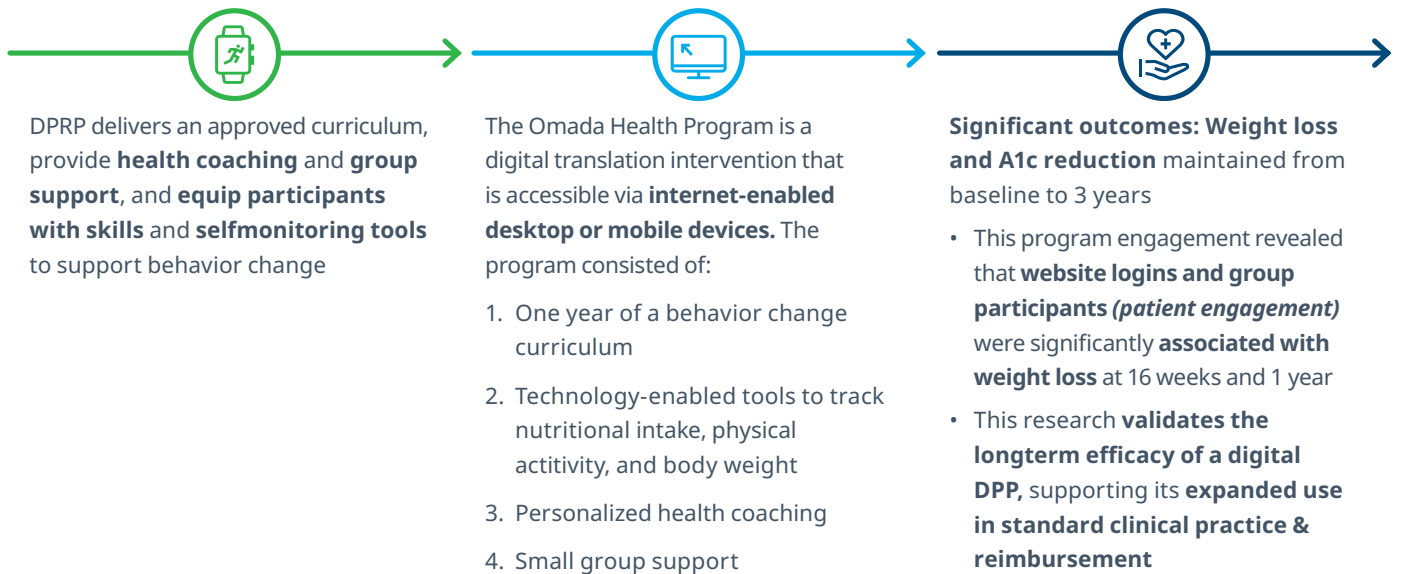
DPRP delivers an approved curriculum, provide **health coaching** and **group support**, and **equip participants with skills** and **selfmonitoring tools** to support behavior change

The Omada Health Program is a digital translation intervention that is accessible via **internet-enabled desktop or mobile devices.** The program consisted of:

1. One year of a behavior change curriculum
2. Technology-enabled tools to track nutritional intake, physical actitivity, and body weight
3. Personalized health coaching
4. Small group support

**Significant outcomes: Weight loss and A1c reduction** maintained from baseline to 3 years

- This program engagement revealed that **website logins and group participants** ***(patient engagement)*** were significantly **associated with weight loss** at 16 weeks and 1 year
- This research **validates the longterm efficacy of a digital DPP,** supporting its **expanded use in standard clinical practice & reimbursement**